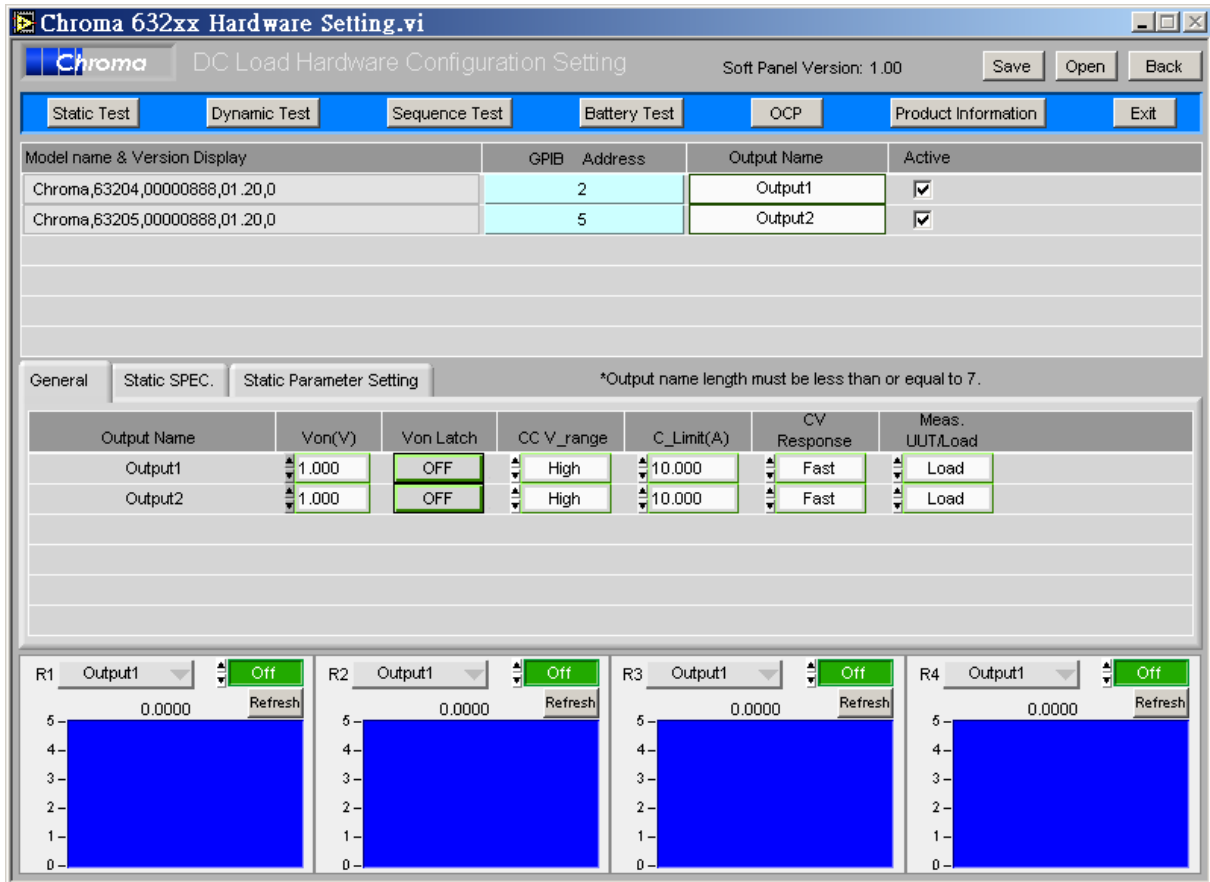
Chroma 632xx Hardware Setting.vi

Chroma DC Load Hardware Configuration Setting Soft Panel Version: 1.00 Save Open Back

Static Test Dynamic Test Sequence Test Battery Test OCP Product Information Exit

| Model name & Version Display | GPIB Address | Output Name | Active |
|---|---|---|---|
| Chroma,63204,00000888,01.20,0 | 2 | Output1 | ☑ |
| Chroma,63205,00000888,01.20,0 | 5 | Output2 | ☑ |

General Static SPEC. Static Parameter Setting *Output name length must be less than or equal to 7.

| Output Name | Von(V) | Von Latch | CC V_range | C_Limit(A) | CV Response | Meas. UUT/Load |
|---|---|---|---|---|---|---|
| Output1 | 1.000 | OFF | High | 10.000 | Fast | Load |
| Output2 | 1.000 | OFF | High | 10.000 | Fast | Load |

R1 Output1 Off Refresh 0.0000 5 4 3 2 1 0

R2 Output1 Off Refresh 0.0000 5 4 3 2 1 0

R3 Output1 Off Refresh 0.0000 5 4 3 2 1 0

R4 Output1 Off Refresh 0.0000 5 4 3 2 1 0